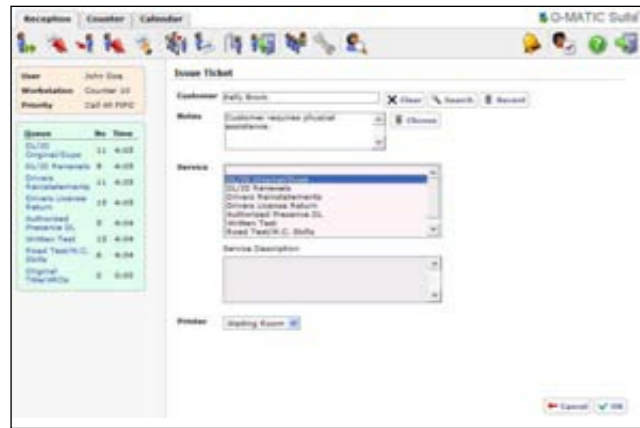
Reception Counter Calendar

Q-MATIC Suite

User John Doe
Workstation Counter 10
Priority Call 40 FIFO

| Queue | No | Time |
|---|---|---|
| DL/ID Original/Dupe | 11 | 4:05 |
| DL/ID Renewals | 8 | 4:05 |
| Drivers Reinstatements | 11 | 4:05 |
| Drivers License Return | 15 | 4:05 |
| Authorized Presence DL | 8 | 4:04 |
| Written Test | 15 | 4:04 |
| Road Test/H.C. Skills | 6 | 4:04 |
| Original Title/MCOs | 0 | 0:00 |

Issue Ticket

Customer Kelly Brook
Clear Search Recent

Notes Customer requires physical assistance.
Choose

Service
DL/ID Original/Dupe
DL/ID Renewals
Drivers Reinstatements
Drivers License Return
Authorized Presence DL
Written Test
Road Test/H.C. Skills

Service Description

Printer Waiting Room

Cancel OK